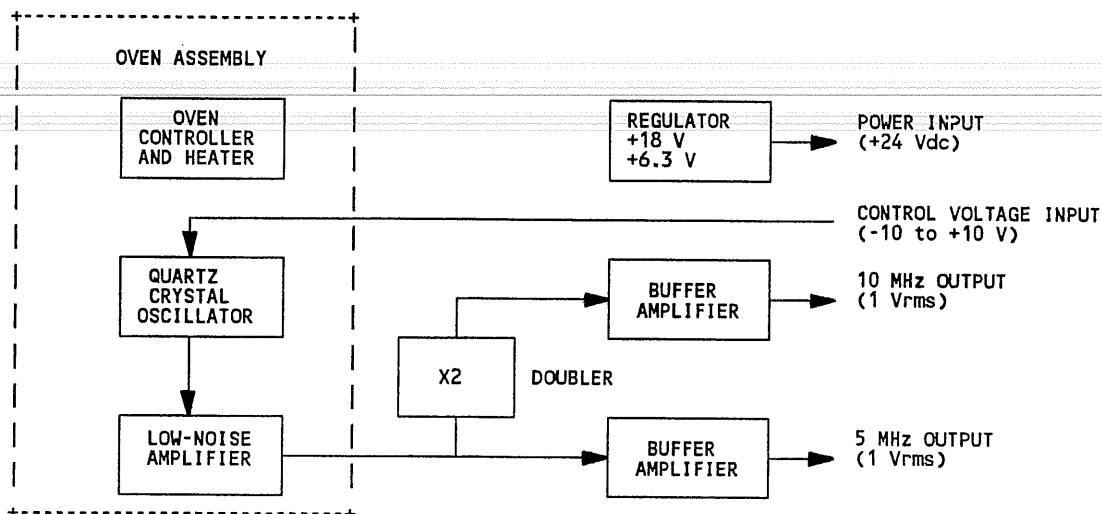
OVEN ASSEMBLY

OVEN CONTROLLER AND HEATER

REGULATOR
+18 V
+6.3 V

POWER INPUT
(+24 Vdc)

CONTROL VOLTAGE INPUT
(-10 to +10 V)

QUARTZ CRYSTAL OSCILLATOR

BUFFER AMPLIFIER

10 MHz OUTPUT
(1 Vrms)

X2

DOUBLER

LOW-NOISE AMPLIFIER

BUFFER AMPLIFIER

5 MHz OUTPUT
(1 Vrms)